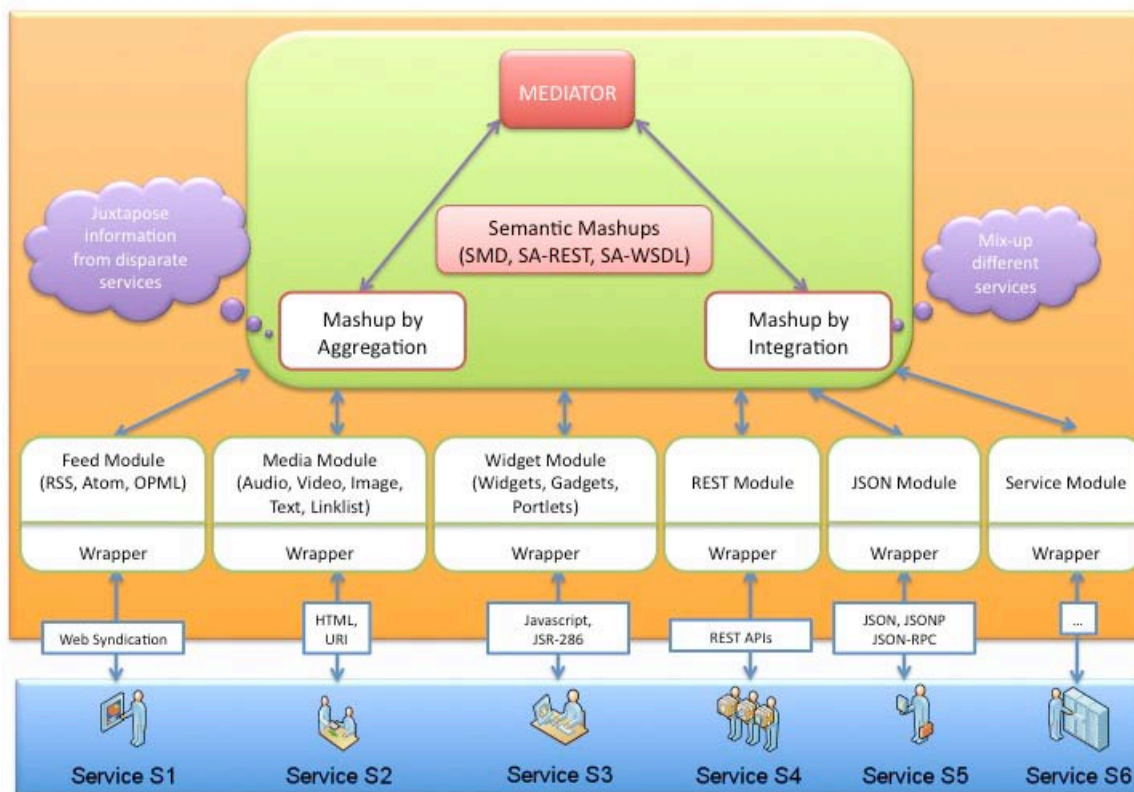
MEDIATOR

Semantic Mashups (SMD, SA-REST, SA-WSDL)

Juxtapose information from disparate services

Mix-up different services

Mashup by Aggregation

Mashup by Integration

Feed Module (RSS, Atom, OPML)

Wrapper

Media Module (Audio, Video, Image, Text, Linklist)

Wrapper

Widget Module (Widgets, Gadgets, Portlets)

Wrapper

REST Module

Wrapper

JSON Module

Wrapper

Service Module

Wrapper

Web Syndication

HTML, URI

Javascript, JSR-286

REST APIs

JSON, JSONP JSON-RPC

...

Service S1

Service S2

Service S3

Service S4

Service S5

Service S6